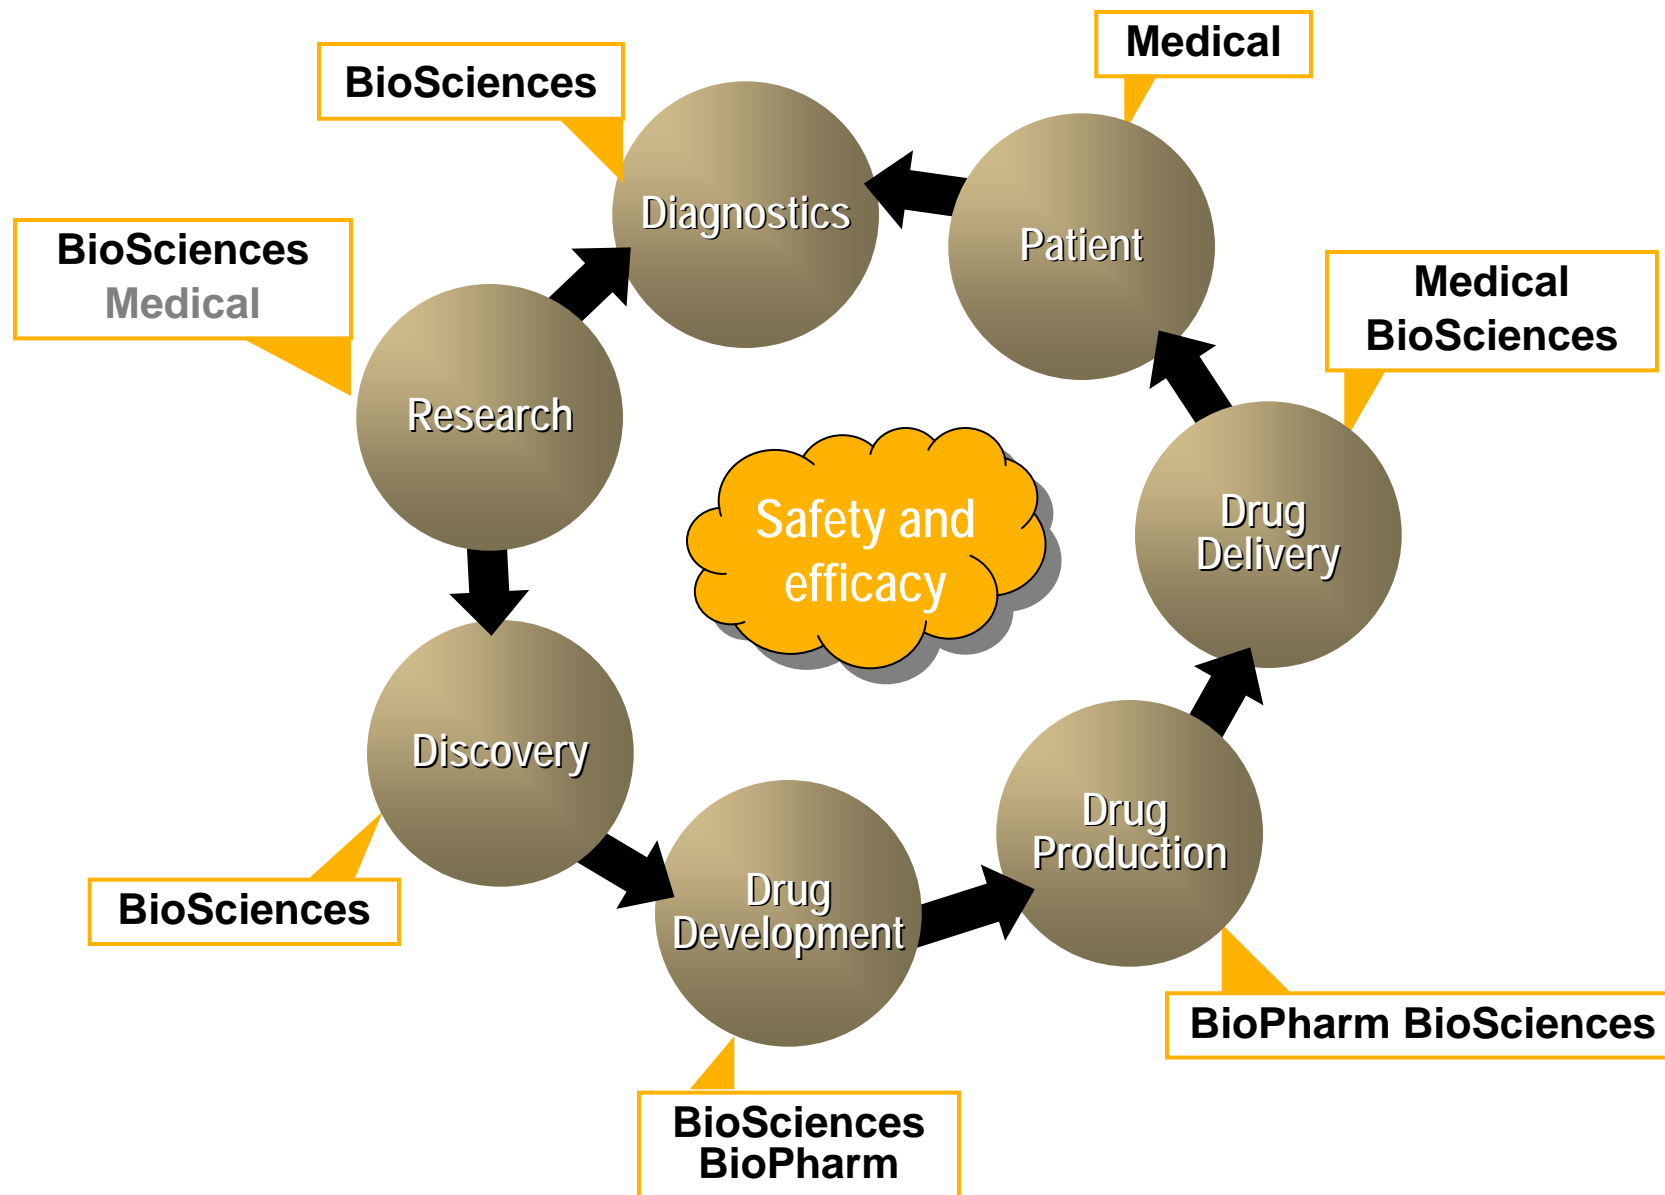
Medical

BioSciences

Diagnostics

Patient

BioSciences
Medical

Medical
BioSciences

Research

Safety and efficacy

Drug Delivery

Discovery

Drug Production

BioSciences

Drug Development

BioPharm BioSciences

BioSciences
BioPharm